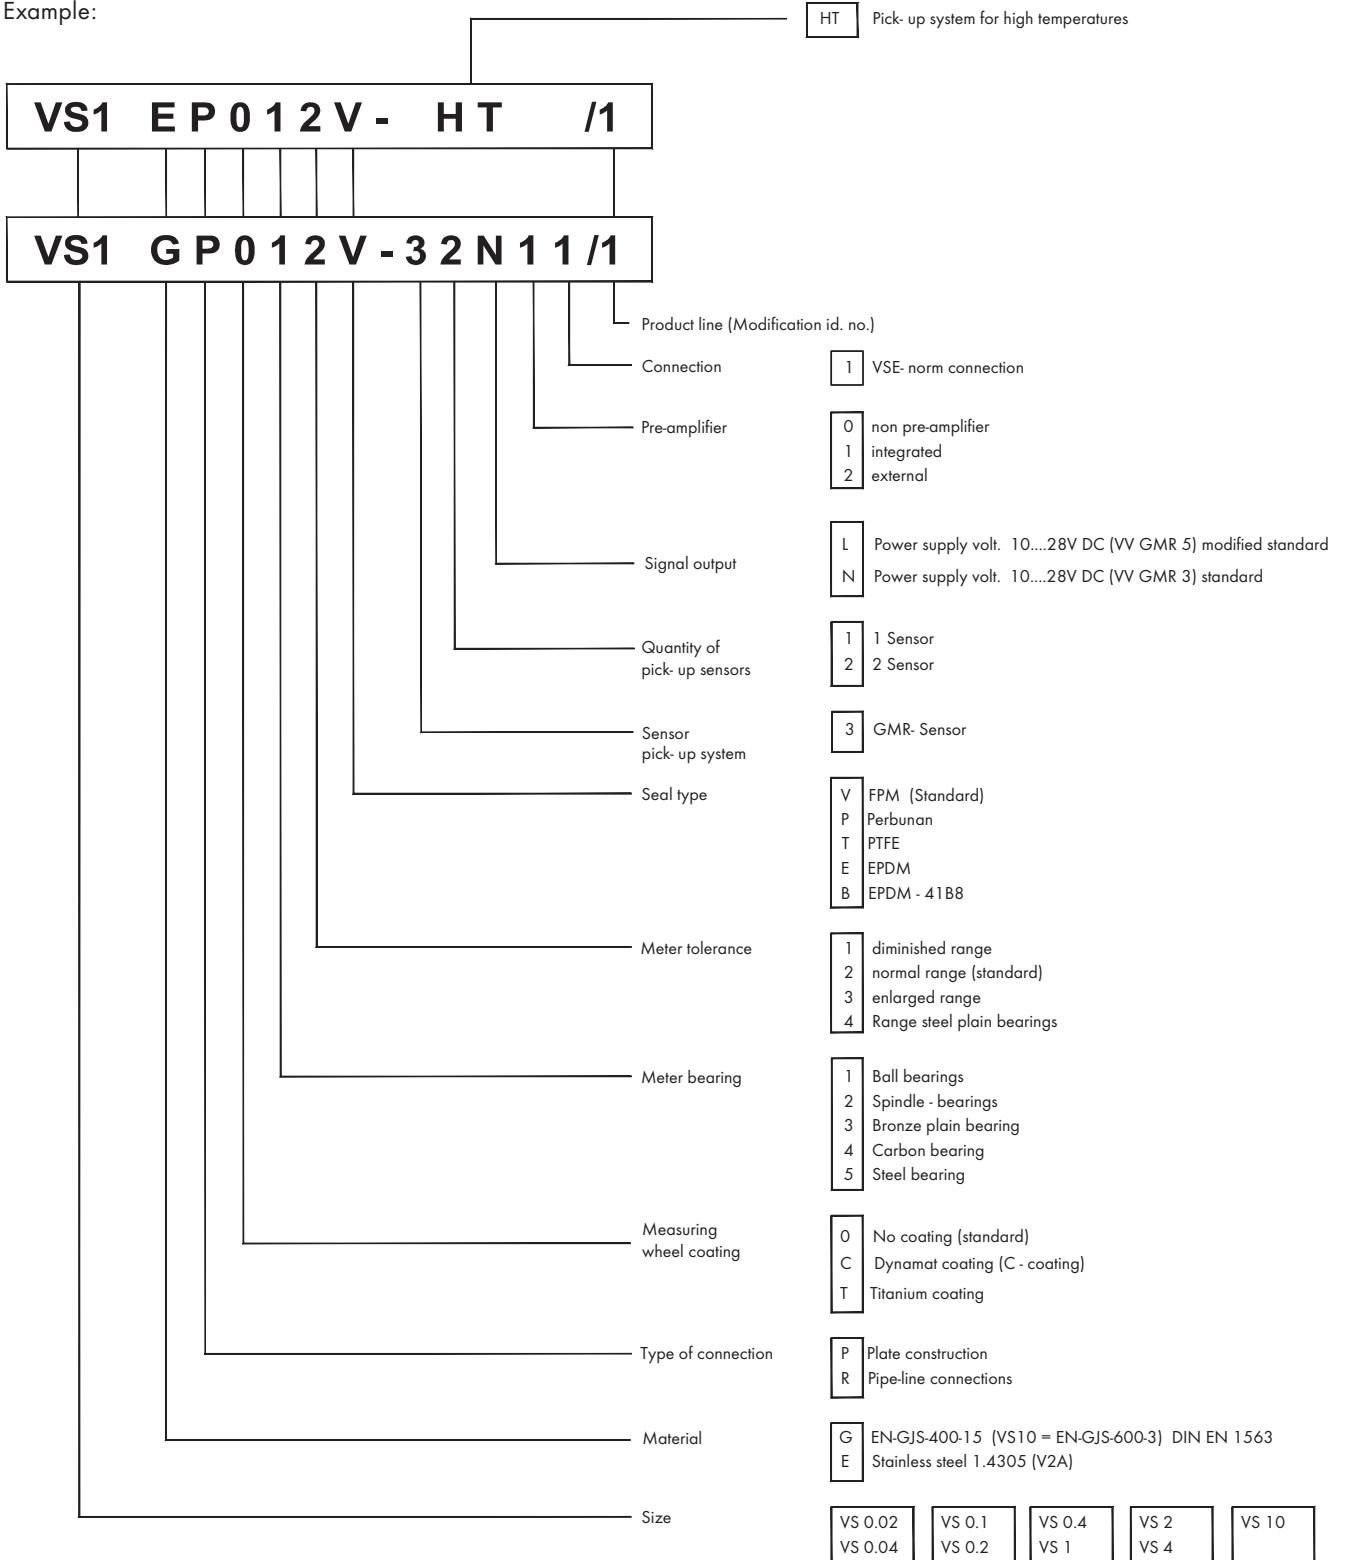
Example:

HT Pick- up system for high temperatures

VS1 E P 0 1 2 V - H T /1

VS1 G P 0 1 2 V - 3 2 N 1 1 /1

Product line (Modification id. no.)

Connection
1 VSE- norm connection

Pre-amplifier
0 non pre-amplifier
1 integrated
2 external

Signal output
L Power supply volt. 10....28V DC (VV GMR 5) modified standard
N Power supply volt. 10....28V DC (VV GMR 3) standard

Quantity of pick- up sensors
1 1 Sensor
2 2 Sensor

Sensor pick- up system
3 GMR- Sensor

Seal type
V FPM (Standard)
P Perbunan
T PTFE
E EPDM
B EPDM - 41B8

Meter tolerance
1 diminished range
2 normal range (standard)
3 enlarged range
4 Range steel plain bearings

Meter bearing
1 Ball bearings
2 Spindle - bearings
3 Bronze plain bearing
4 Carbon bearing
5 Steel bearing

Measuring wheel coating
0 No coating (standard)
C Dynamat coating (C - coating)
T Titanium coating

Type of connection
P Plate construction
R Pipe-line connections

Material
G EN-GJS-400-15 (VS10 = EN-GJS-600-3) DIN EN 1563
E Stainless steel 1.4305 (V2A)

Size
VS 0.02
VS 0.04
VS 0.1
VS 0.2
VS 0.4
VS 1
VS 2
VS 4
VS 10